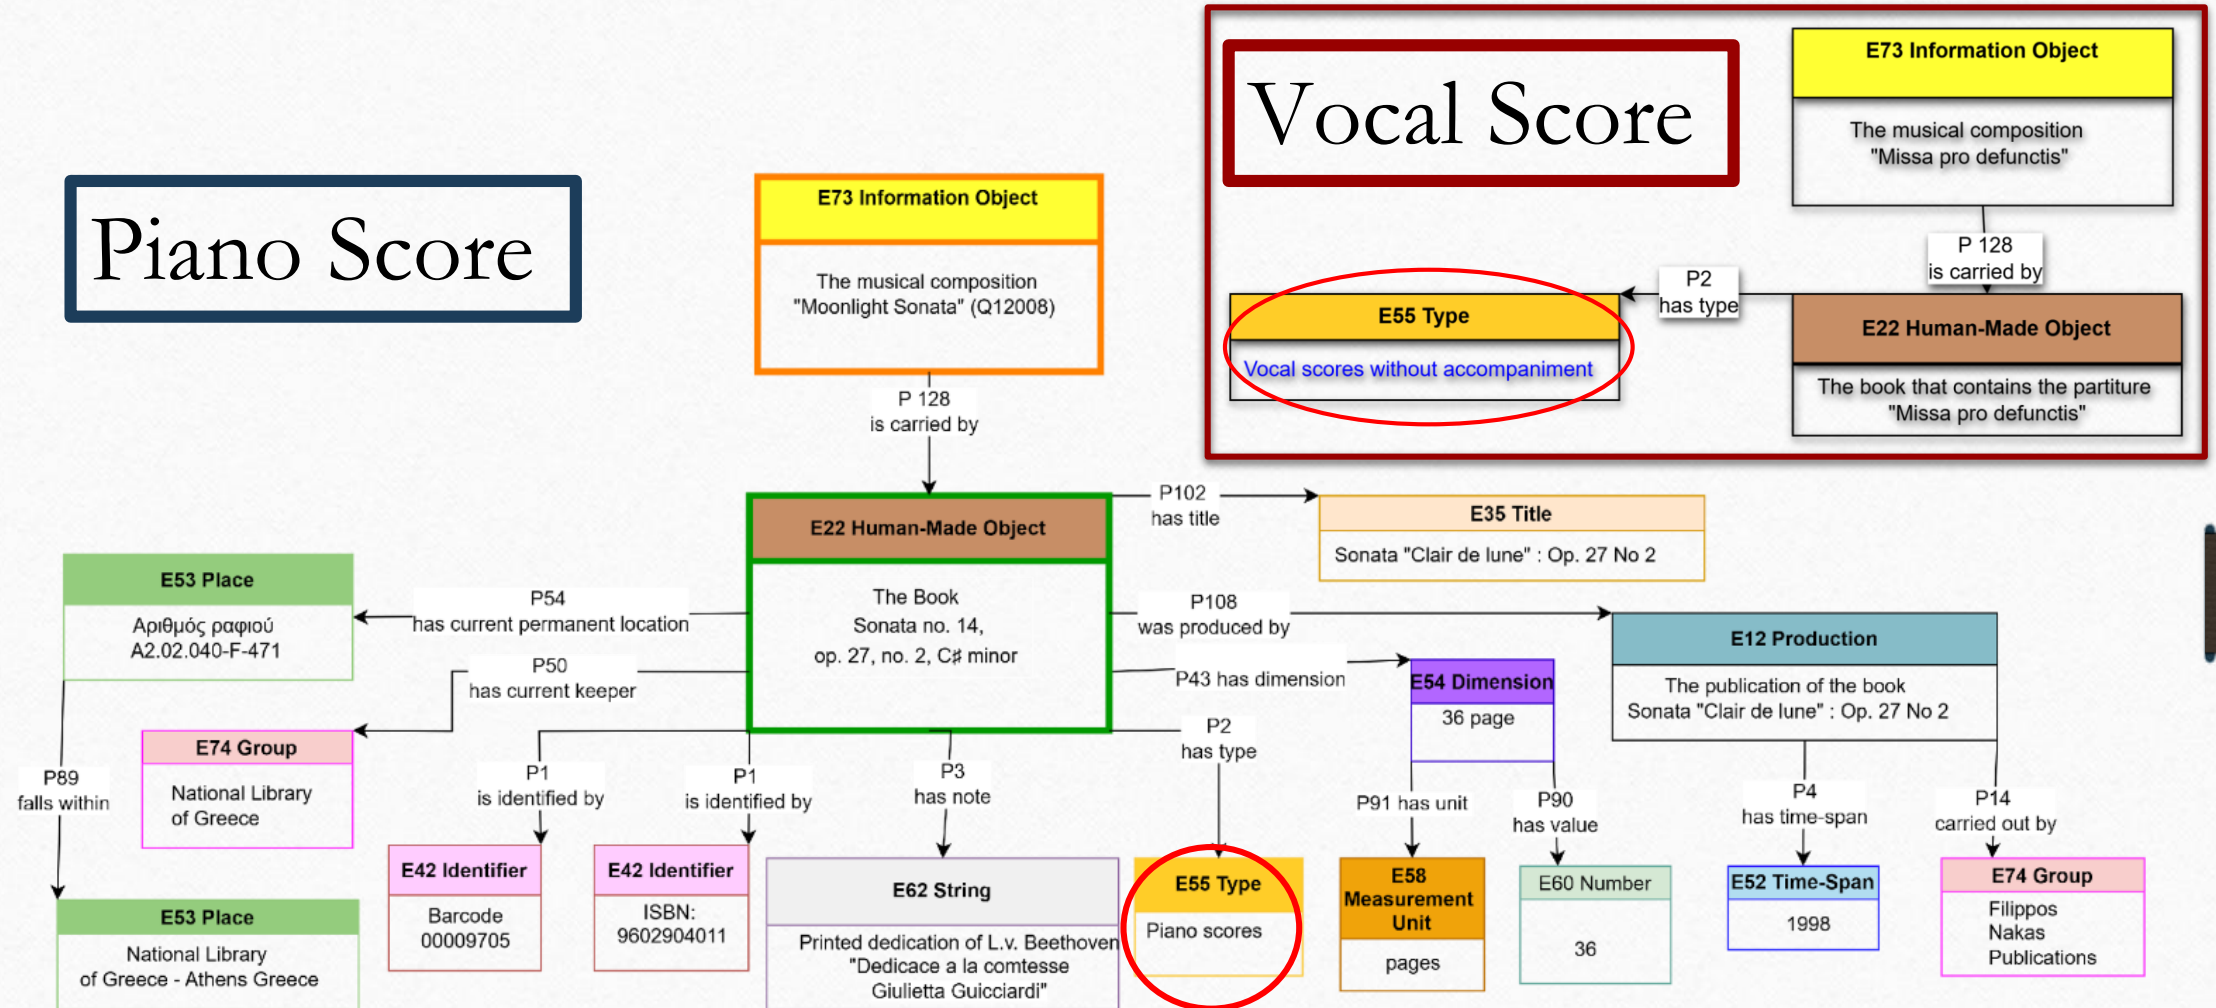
Vocal Score

E73 Information Object

The musical composition "Missa pro defunctis"

P 128
is carried by

P2
has type

E55 Type

Vocal scores without accompaniment

E22 Human-Made Object

The book that contains the partiture "Missa pro defunctis"

Piano Score

E73 Information Object

The musical composition "Moonlight Sonata" (Q12008)

P 128
is carried by

E22 Human-Made Object

The Book
Sonata no. 14,
op. 27, no. 2, C♯ minor

P102
has title

E35 Title

Sonata "Clair de lune" : Op. 27 No 2

E53 Place

Αριθμός ραφιού
A2.02.040-F-471

P54
has current permanent location

P50
has current keeper

P108
was produced by

E12 Production

The publication of the book
Sonata "Clair de lune" : Op. 27 No 2

P43 has dimension

E54 Dimension

36 page

E74 Group

National Library of Greece

P89
falls within

P1
is identified by

P1
is identified by

P3
has note

P2
has type

P91 has unit

P90
has value

P4
has time-span

P14
carried out by

E53 Place

National Library of Greece - Athens Greece

E42 Identifier

Barcode
00009705

E42 Identifier

ISBN:
9602904011

E62 String

Printed dedication of L.v. Beethoven "Dedicace a la comtesse Giulietta Guicciardi"

E55 Type

Piano scores

E58 Measurement Unit

pages

E60 Number

36

E52 Time-Span

1998

E74 Group

Filippos
Nakas
Publications